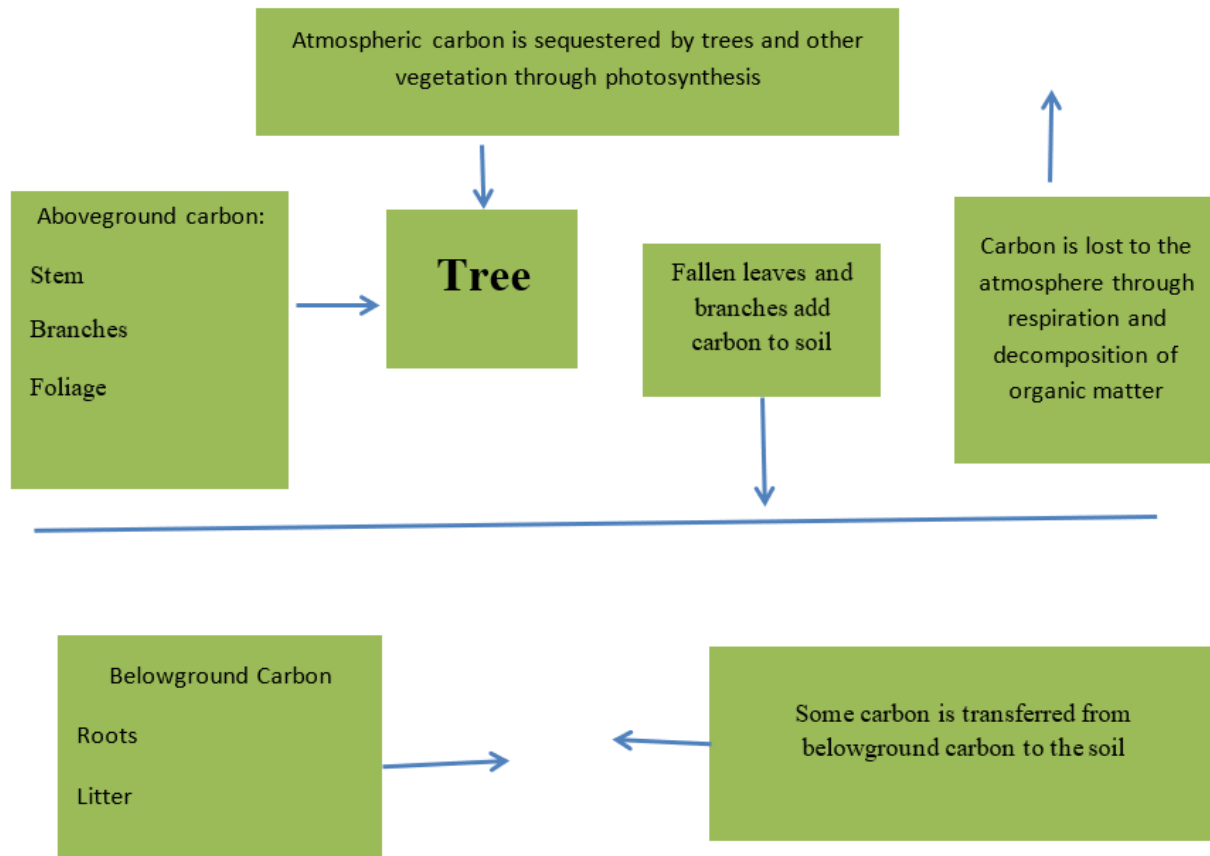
Atmospheric carbon is sequestered by trees and other vegetation through photosynthesis

Aboveground carbon:

Stem

Branches

Foliage

Tree

Fallen leaves and branches add carbon to soil

Carbon is lost to the atmosphere through respiration and decomposition of organic matter

Belowground Carbon

Roots

Litter

Some carbon is transferred from belowground carbon to the soil